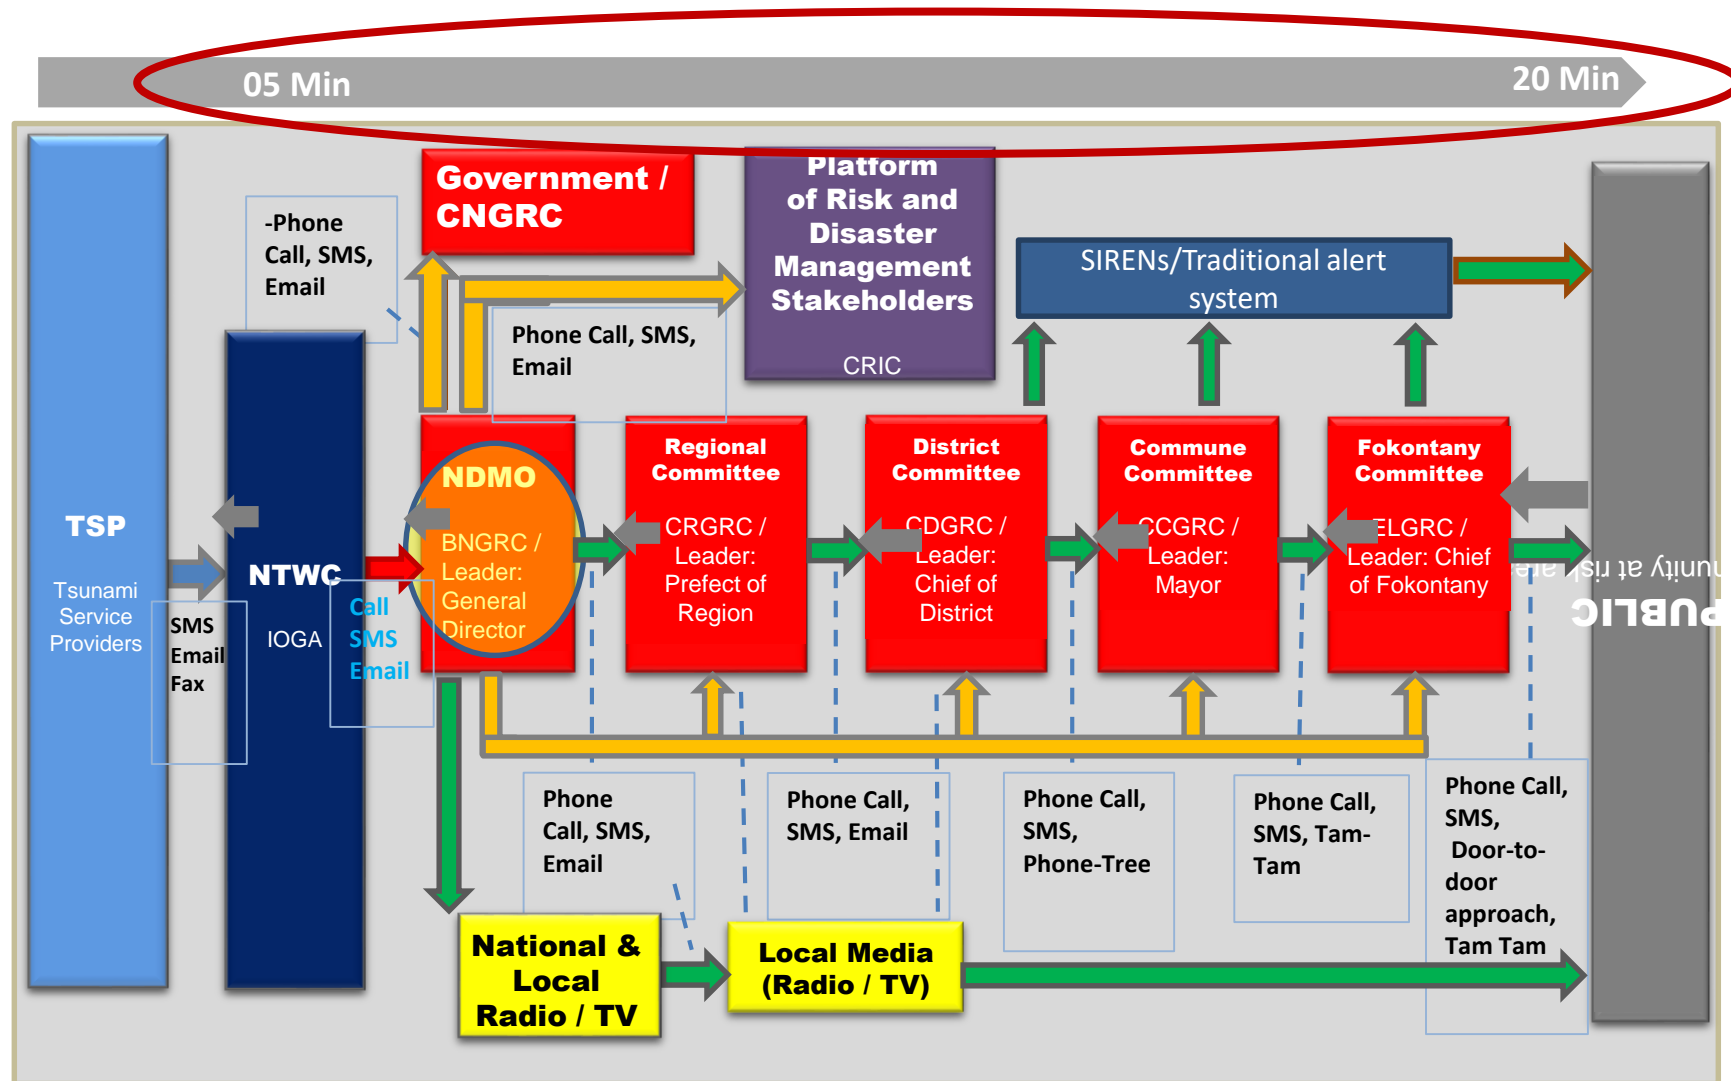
05 Min

20 Min

TSP

Tsunami Service Providers

SMS Email Fax

NTWC

IOGA

Call SMS Email

-Phone Call, SMS, Email

Government / CNGRC

Phone Call, SMS, Email

Platform of Risk and Disaster Management Stakeholders

CRIC

SIRENs/Traditional alert system

NDMO

BNGRC / Leader: General Director

Regional Committee

CRGRC / Leader: Prefect of Region

District Committee

CDGRC / Leader: Chief of District

Commune Committee

CCGRC / Leader: Mayor

Fokontany Committee

CLGRC / Leader: Chief of Fokontany

PUBLIC

unity at risk are

Phone Call, SMS, Email

Phone Call, SMS, Email

Phone Call, SMS, Phone-Tree

Phone Call, SMS, Tam-Tam

Phone Call, SMS, Door-to-door approach, Tam Tam

National & Local Radio / TV

Local Media (Radio / TV)